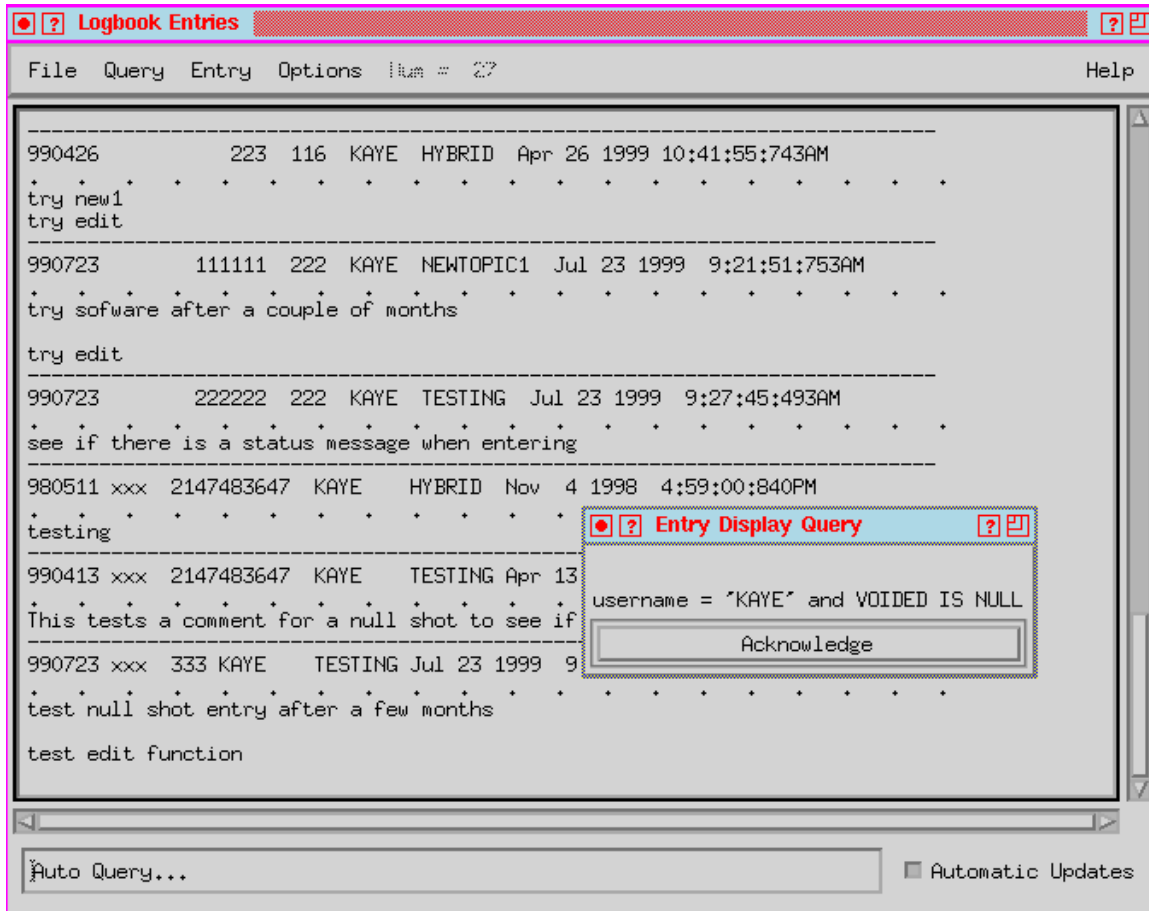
Logbook Entries

File Query Entry Options Num = 27 Help

990426 223 116 KAYE HYBRID Apr 26 1999 10:41:55:743AM

try new1
try edit

990723 111111 222 KAYE NEWTOPIC1 Jul 23 1999 9:21:51:753AM

try sofware after a couple of months

try edit

990723 222222 222 KAYE TESTING Jul 23 1999 9:27:45:493AM

see if there is a status message when entering

980511 xxx 2147483647 KAYE HYBRID Nov 4 1998 4:59:00:840PM

testing

990413 xxx 2147483647 KAYE TESTING Apr 13

This tests a comment for a null shot to see if

990723 xxx 333 KAYE TESTING Jul 23 1999 9

test null shot entry after a few months

test edit function

Entry Display Query

username = 'KAYE' and VOIDED IS NULL

Acknowledge

Auto Query...

Automatic Updates